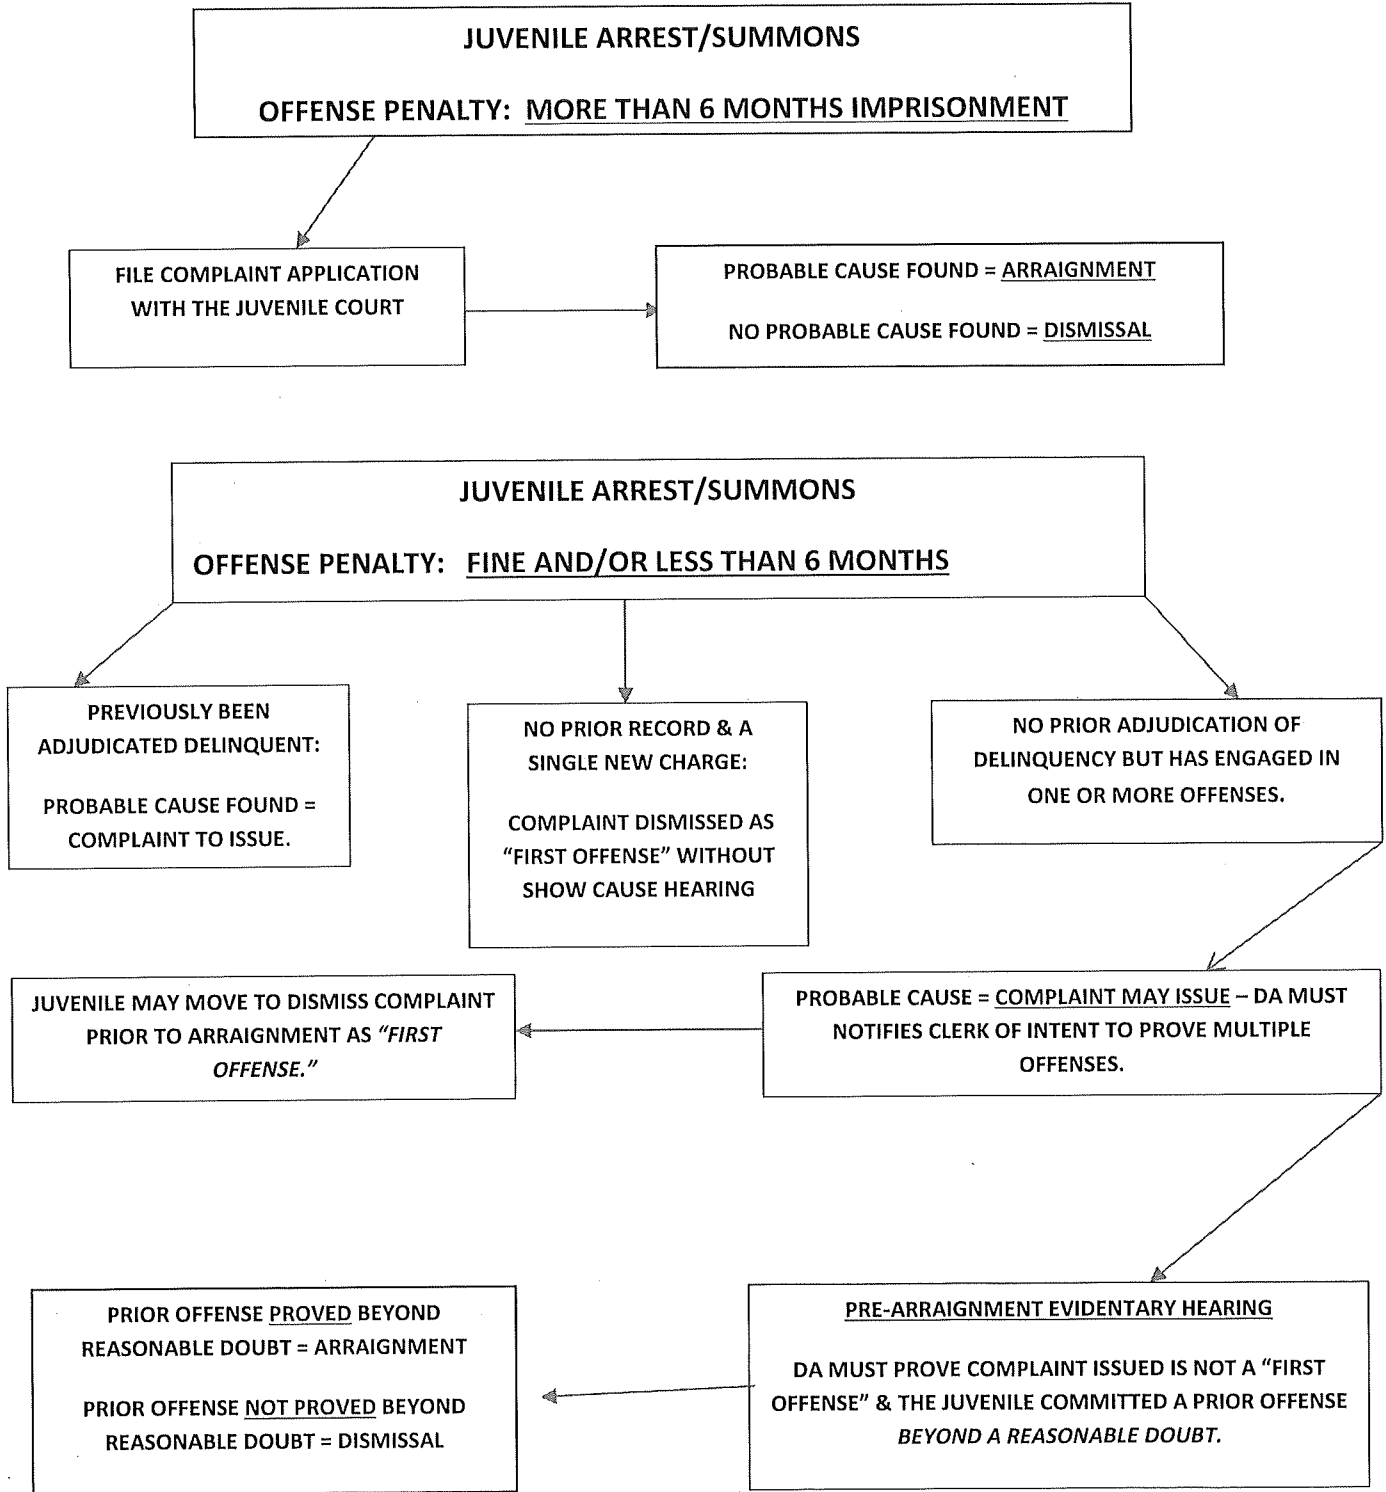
JUVENILE ARREST/SUMMONS

OFFENSE PENALTY: MORE THAN 6 MONTHS IMPRISONMENT

FILE COMPLAINT APPLICATION WITH THE JUVENILE COURT

PROBABLE CAUSE FOUND = ARRAIGNMENT

NO PROBABLE CAUSE FOUND = DISMISSAL

JUVENILE ARREST/SUMMONS

OFFENSE PENALTY: FINE AND/OR LESS THAN 6 MONTHS

PREVIOUSLY BEEN ADJUDICATED DELINQUENT:

PROBABLE CAUSE FOUND = COMPLAINT TO ISSUE.

NO PRIOR RECORD & A SINGLE NEW CHARGE:

COMPLAINT DISMISSED AS "FIRST OFFENSE" WITHOUT SHOW CAUSE HEARING

NO PRIOR ADJUDICATION OF DELINQUENCY BUT HAS ENGAGED IN ONE OR MORE OFFENSES.

JUVENILE MAY MOVE TO DISMISS COMPLAINT PRIOR TO ARRAIGNMENT AS "FIRST OFFENSE."

PROBABLE CAUSE = COMPLAINT MAY ISSUE – DA MUST NOTIFIES CLERK OF INTENT TO PROVE MULTIPLE OFFENSES.

PRIOR OFFENSE PROVED BEYOND REASONABLE DOUBT = ARRAIGNMENT

PRIOR OFFENSE NOT PROVED BEYOND REASONABLE DOUBT = DISMISSAL

PRE-ARRAIGNMENT EVIDENTARY HEARING

DA MUST PROVE COMPLAINT ISSUED IS NOT A "FIRST OFFENSE" & THE JUVENILE COMMITTED A PRIOR OFFENSE BEYOND A REASONABLE DOUBT.